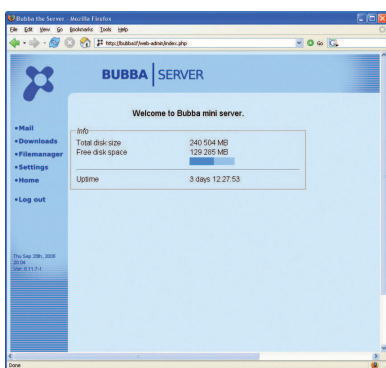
Bubba the Server - Mozilla Firefox

File Edit View Go Bookmarks Tools Help

http://bubba/cf/web-admin/index.php

Go

BUBBA | SERVER

Welcome to Bubba mini server.

•Mail
•Downloads
•Filemanager
•Settings
•Home

•Log out

Info

| | |
|---|---|
| Total disk size | 240 504 MB |
| Free disk space | 129 285 MB |
| Uptime | 3 days 12:27:53 |

Thu Sep 20th, 2008 20:04
Ver: 0.11.7-1

Done